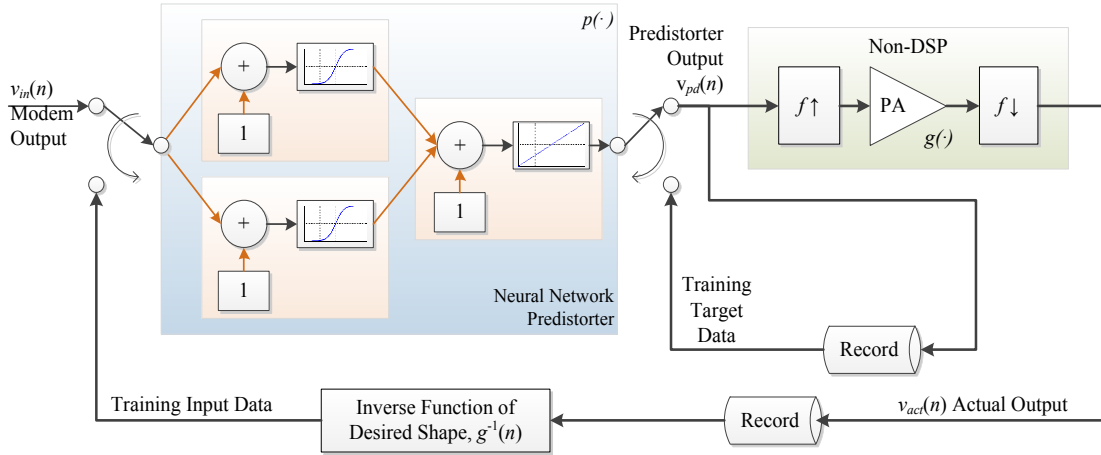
$v_{in}(n)$
Modem
Output

$p(\cdot)$

+
1
+
1
+
1

Neural Network
Predistorter

Predistorter
Output
$v_{pd}(n)$

Non-DSP
$f\uparrow$
PA
$g(\cdot)$
$f\downarrow$

Training
Target
Data

Record

Training Input Data

Inverse Function of
Desired Shape, $g^{-1}(n)$

Record

$v_{act}(n)$ Actual Output